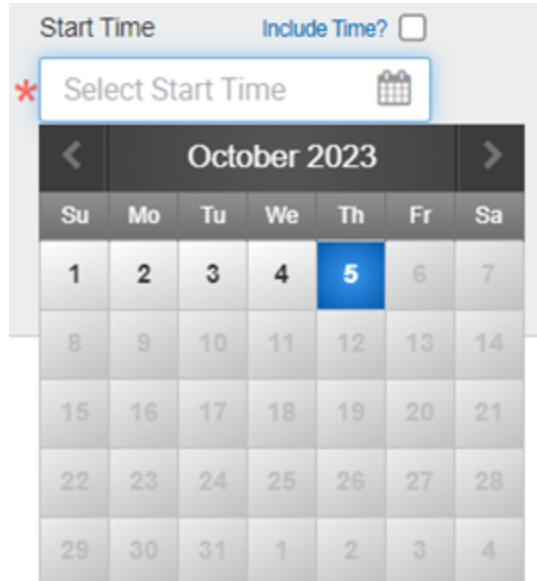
Start Time Include Time?

* Select Start Time

< October 2023 >

| Su | Mo | Tu | We | Th | Fr | Sa |
|---|---|---|---|---|---|---|
| 1 | 2 | 3 | 4 | 5 | 6 | 7 |
| 8 | 9 | 10 | 11 | 12 | 13 | 14 |
| 15 | 16 | 17 | 18 | 19 | 20 | 21 |
| 22 | 23 | 24 | 25 | 26 | 27 | 28 |
| 29 | 30 | 31 | 1 | 2 | 3 | 4 |